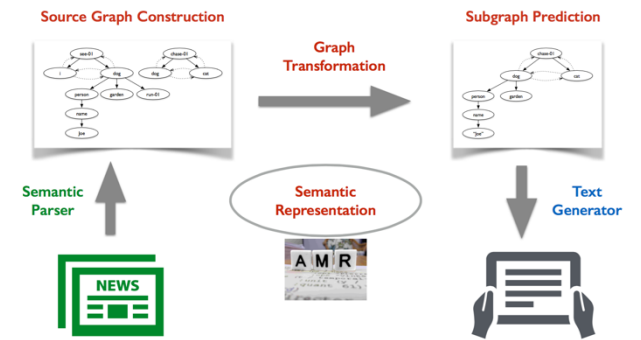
Source Graph Construction

see-01
chase-01
i
dog
garden
dog
cat
person
run-01
name
Joe

Graph Transformation

Subgraph Prediction

chase-01
dog
cat
person
garden
name
"Joe"

Semantic Parser

Semantic Representation

A M R

Text Generator

NEWS